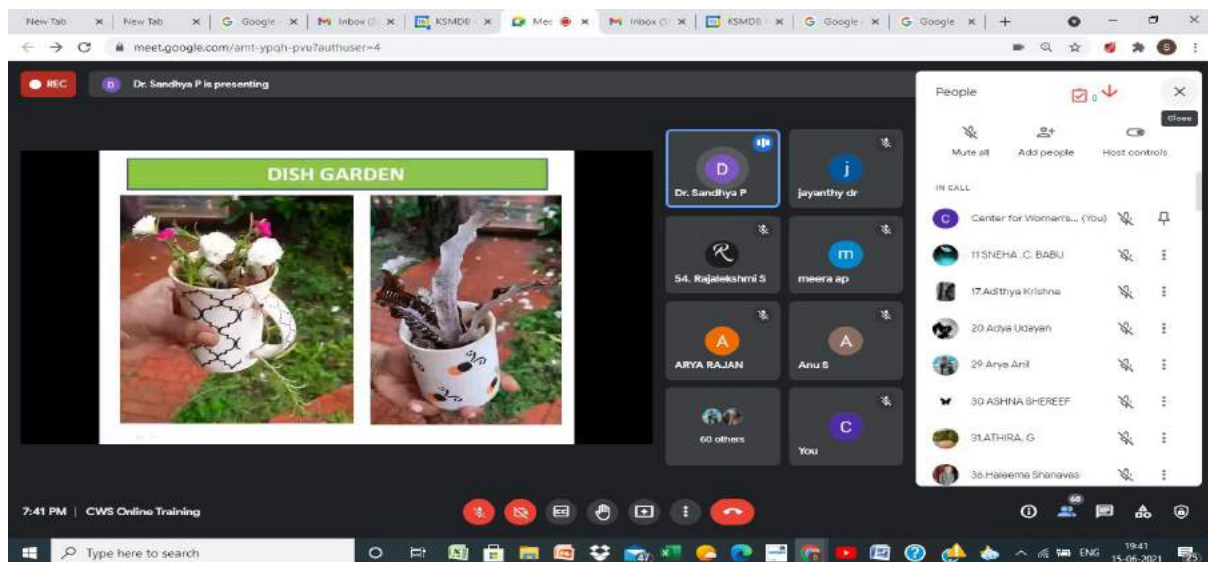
New Tab | New Tab | Google | Inbox | KSMDB | Mee | Inbox | KSMDB | Google | Google

meet.google.com/amt-ypqh-pvu?authuser=4

REC

D Dr. Sandhya P is presenting

DISH GARDEN

D
Dr. Sandhya P

j
jayanthy dr

R
54. Rajalekshmi S

m
meera ap

A
ARYA RAJAN

A
Anu S

60 others

C
You

People

Close

Mute all

Add people

Host controls

IN CALL

C Center for Women's... (You)

11 SNEHA .C. BABU

17.Adithya Krishna

20 Adya Udayan

29 Arya Anil

30 ASHNA SHEREEF

31.ATHIRA. G

36.Haleema Shanavas

7:41 PM | CWS Online Training

60

Type here to search

ENG 19:41 15-06-2021